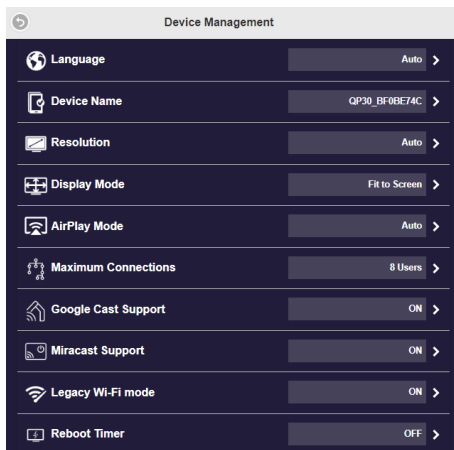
Device Management

Language Auto

Device Name QP30_BF0BE74C

Resolution Auto

Display Mode Fit to Screen

AirPlay Mode Auto

Maximum Connections 8 Users

Google Cast Support ON

Miracast Support ON

Legacy Wi-Fi mode ON

Reboot Timer OFF